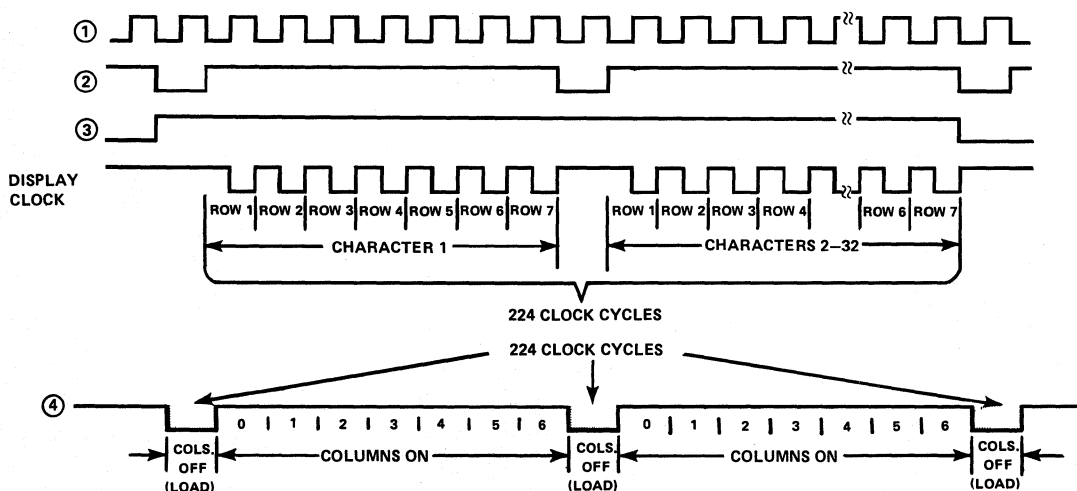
①
②
③
DISPLAY CLOCK
ROW 1 ROW 2 ROW 3 ROW 4 ROW 5 ROW 6 ROW 7
ROW 1 ROW 2 ROW 3 ROW 4 ROW 6 ROW 7
CHARACTER 1
CHARACTERS 2–32
224 CLOCK CYCLES
224 CLOCK CYCLES
④
0 1 2 3 4 5 6
0 1 2 3 4 5 6
COLS. OFF (LOAD)
COLUMNS ON
COLS. OFF (LOAD)
COLUMNS ON
COLS. OFF (LOAD)